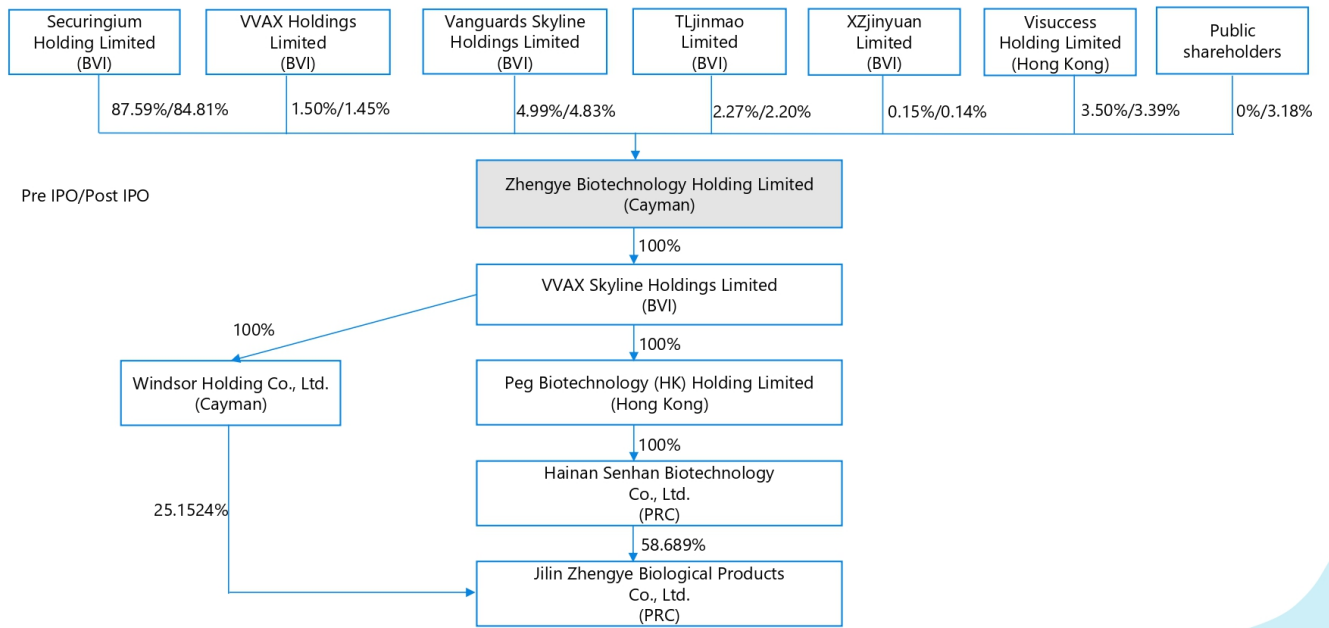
Securingium Holding Limited (BVI)

VVAX Holdings Limited (BVI)

Vanguards Skyline Holdings Limited (BVI)

TLjinmao Limited (BVI)

XZjinyuan Limited (BVI)

Visuccess Holding Limited (Hong Kong)

Public shareholders

87.59%/84.81%

1.50%/1.45%

4.99%/4.83%

2.27%/2.20%

0.15%/0.14%

3.50%/3.39%

0%/3.18%

Pre IPO/Post IPO

Zhengye Biotechnology Holding Limited (Cayman)

100%

VVAX Skyline Holdings Limited (BVI)

100%

Windsor Holding Co., Ltd. (Cayman)

100%

Peg Biotechnology (HK) Holding Limited (Hong Kong)

100%

Hainan Senhan Biotechnology Co., Ltd. (PRC)

25.1524%

58.689%

Jilin Zhengye Biological Products Co., Ltd. (PRC)